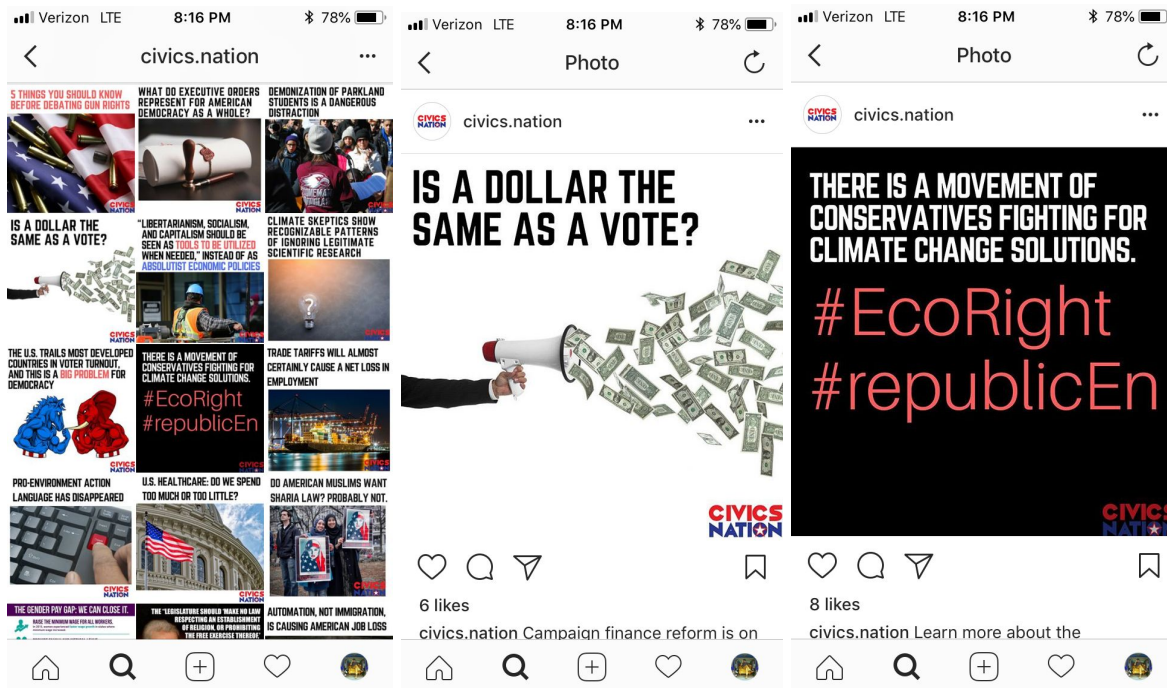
Verizon LTE 8:16 PM 78%

civics.nation

5 THINGS YOU SHOULD KNOW BEFORE DEBATING GUN RIGHTS

WHAT DO EXECUTIVE ORDERS REPRESENT FOR AMERICAN DEMOCRACY AS A WHOLE?

DEMONIZATION OF PARKLAND STUDENTS IS A DANGEROUS DISTRACTION

CIVICS NATION

IS A DOLLAR THE SAME AS A VOTE?

"LIBERTARIANISM, SOCIALISM, AND CAPITALISM SHOULD BE SEEN AS TOOLS TO BE UTILIZED WHEN NEEDED," INSTEAD OF AS ABSOLUTIST ECONOMIC POLICIES

CLIMATE SKEPTICS SHOW RECOGNIZABLE PATTERNS OF IGNORING LEGITIMATE SCIENTIFIC RESEARCH

CIVICS NATION

THE U.S. TRAILS MOST DEVELOPED COUNTRIES IN VOTER TURNOUT, AND THIS IS A BIG PROBLEM FOR DEMOCRACY

THERE IS A MOVEMENT OF CONSERVATIVES FIGHTING FOR CLIMATE CHANGE SOLUTIONS. #EcoRight #republicEn

TRADE TARIFFS WILL ALMOST CERTAINLY CAUSE A NET LOSS IN EMPLOYMENT

CIVICS NATION

PRO-ENVIRONMENT ACTION LANGUAGE HAS DISAPPEARED

U.S. HEALTHCARE: DO WE SPEND TOO MUCH OR TOO LITTLE?

DO AMERICAN MUSLIMS WANT SHARIA LAW? PROBABLY NOT.

CIVICS NATION

THE GENDER PAY GAP: WE CAN CLOSE IT.

RAISE THE MINIMUM WAGE FOR ALL WORKERS.

THE "LEGISLATURE SHOULD 'MAKE NO LAW RESPECTING AN ESTABLISHMENT OF RELIGION, OR PROHIBITING THE FREE EXERCISE THEREOF.'"

AUTOMATION, NOT IMMIGRATION, IS CAUSING AMERICAN JOB LOSS

Verizon LTE 8:16 PM 78%

Photo

civics.nation

IS A DOLLAR THE SAME AS A VOTE?

CIVICS NATION

6 likes

civics.nation Campaign finance reform is on

Verizon LTE 8:16 PM 78%

Photo

civics.nation

THERE IS A MOVEMENT OF CONSERVATIVES FIGHTING FOR CLIMATE CHANGE SOLUTIONS.

#EcoRight
#republicEn

CIVICS NATION

8 likes

civics.nation Learn more about the